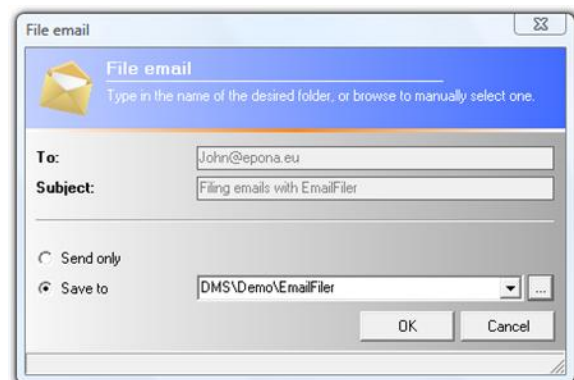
File email

File email

Type in the name of the desired folder, or browse to manually select one.

To: John@epona.eu

Subject: Filing emails with EmailFiler

Send only

Save to DMS\Demo\EmailFiler

...

OK

Cancel